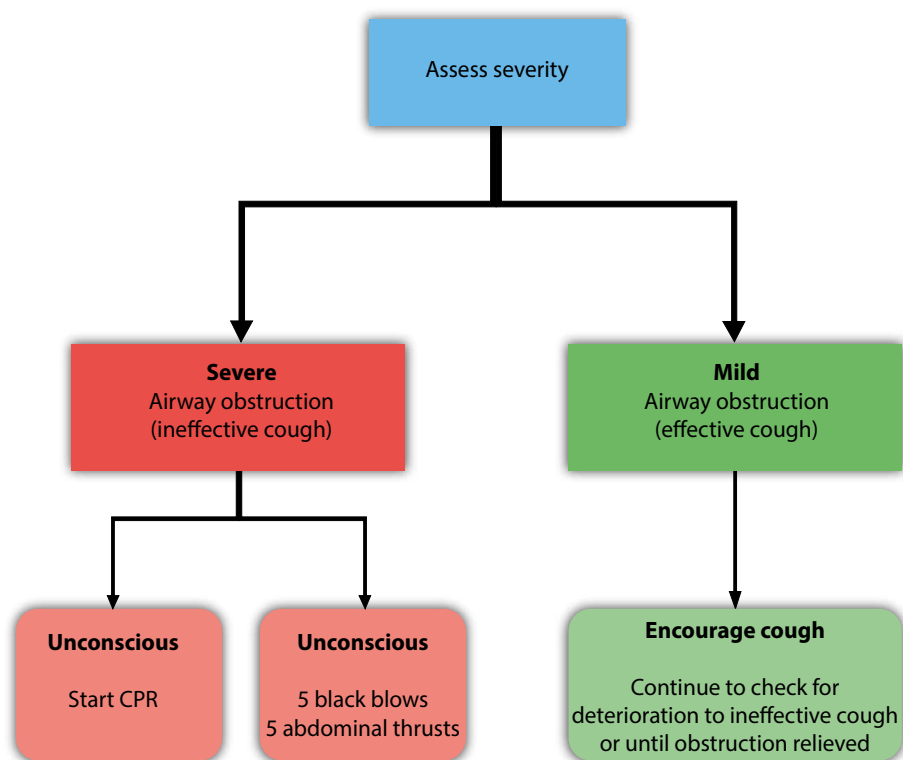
Assess severity

**Severe**
Airway obstruction
(ineffective cough)

**Mild**
Airway obstruction
(effective cough)

**Unconscious**

Start CPR

**Unconscious**

5 black blows
5 abdominal thrusts

**Encourage cough**

Continue to check for deterioration to ineffective cough or until obstruction relieved